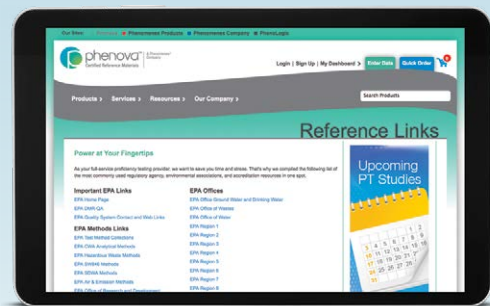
Our Sites: Phenova ■ Phenomenex Products ■ Phenomenex Company ■ PhenoLogix

phenova
Certified Reference Materials

A Phenomenex Company

Login | Sign Up | My Dashboard > Enter Data Quick Order

Products > Services > Resources > Our Company >

Search Products

Reference Links

Power at Your Fingertips

As your full service proficiency testing provider, we want to save you time and stress. That's why we compiled the following list of the most commonly used regulatory agency, environmental associations, and accreditation resources in one spot.

Important EPA Links
EPA Home Page
EPA DMR-QA
EPA Quality System Contact and Web Links

EPA Methods Links
EPA Test Method Collections
EPA CWA Analytical Methods
EPA Hazardous Waste Methods
EPA SDWA Methods
EPA SDWA Methods
EPA Air & Emission Methods
EPA Office of Research and Development

EPA Offices
EPA Office Ground Water and Drinking Water
EPA Office of Wastes
EPA Office of Water
EPA Region 1
EPA Region 2
EPA Region 3
EPA Region 4
EPA Region 5
EPA Region 6
EPA Region 7
EPA Region 8

Upcoming PT Studies